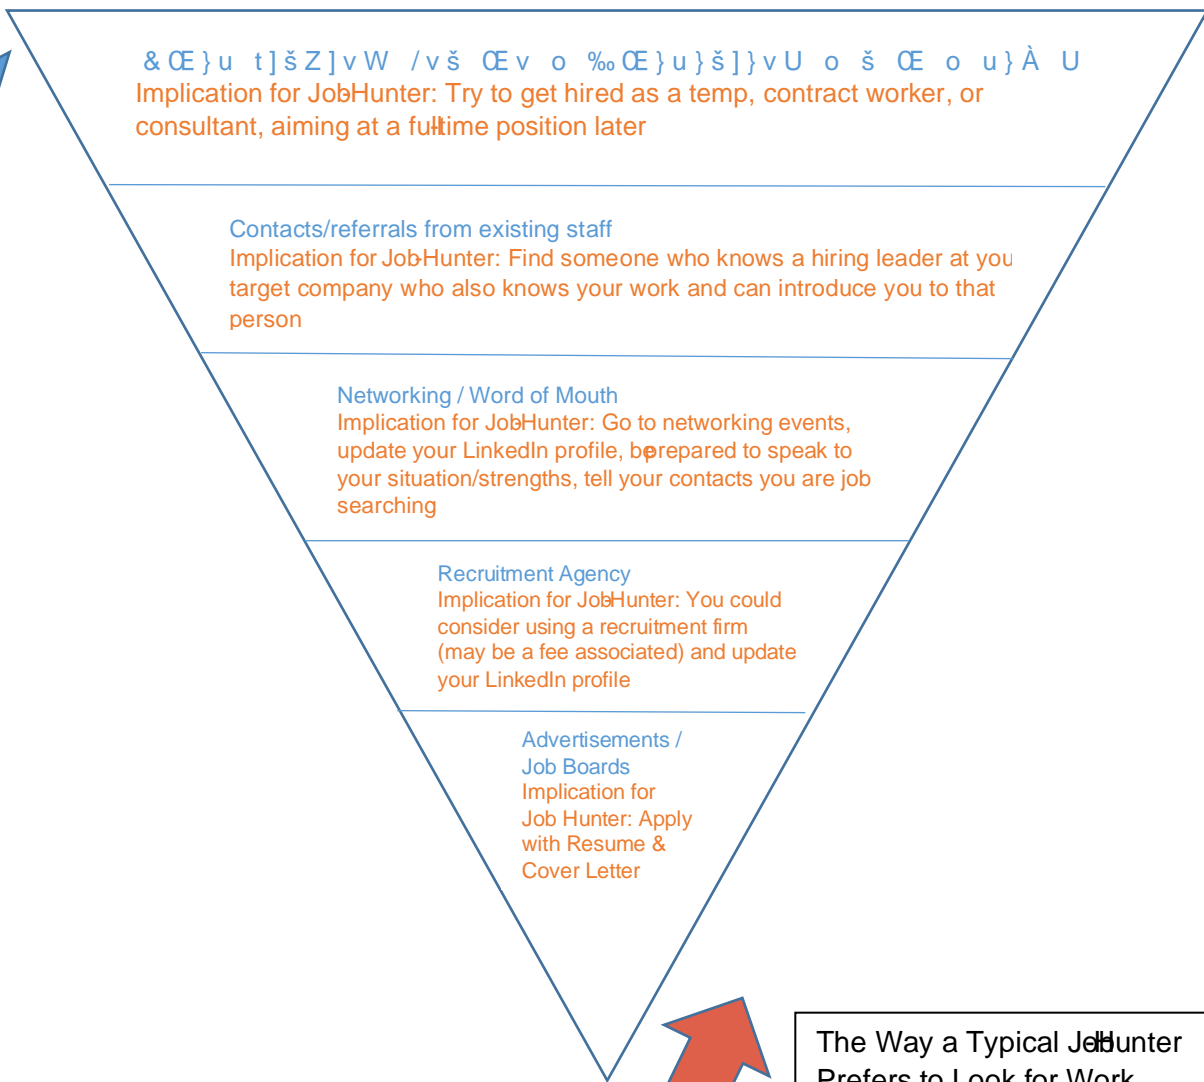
& Œ } u t ] š Z ] v W / v š Œ v o ‰ Œ } u } š ] } v U o š Œ o u } À U
Implication for JobHunter: Try to get hired as a temp, contract worker, or consultant, aiming at a fulltime position later

Contacts/referrals from existing staff
Implication for JobHunter: Find someone who knows a hiring leader at you target company who also knows your work and can introduce you to that person

Networking / Word of Mouth
Implication for JobHunter: Go to networking events, update your LinkedIn profile, beprepared to speak to your situation/strengths, tell your contacts you are job searching

Recruitment Agency
Implication for JobHunter: You could consider using a recruitment firm (may be a fee associated) and update your LinkedIn profile

Advertisements / Job Boards
Implication for Job Hunter: Apply with Resume & Cover Letter

The Way a Typical JobHunter Prefers to Look for Work